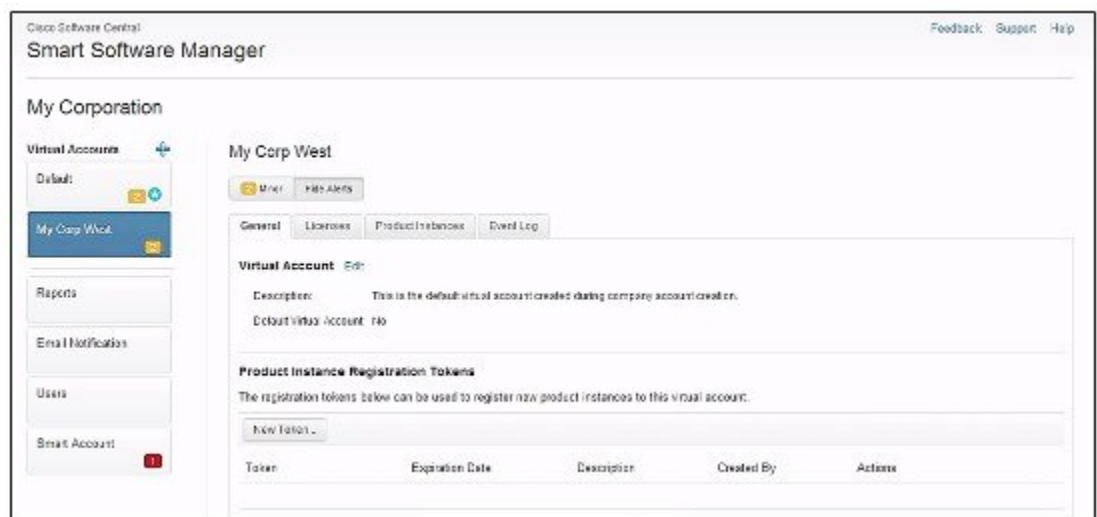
Cisco Software Central
Smart Software Manager

Feedback Support Help

My Corporation

Virtual Accounts

Default

My Corp West

Reports

Email Notification

Users

Smart Account

My Corp West

Minor Hide Alerts

General Licenses Product Instances Event Log

Virtual Account Edit

Description: This is the default virtual account created during company account creation.

Default Virtual Account: No

Product Instance Registration Tokens

The registration tokens below can be used to register new product instances to this virtual account.

New Token...

| Token | Expiration Date | Description | Created By | Actions |
|---|---|---|---|---|